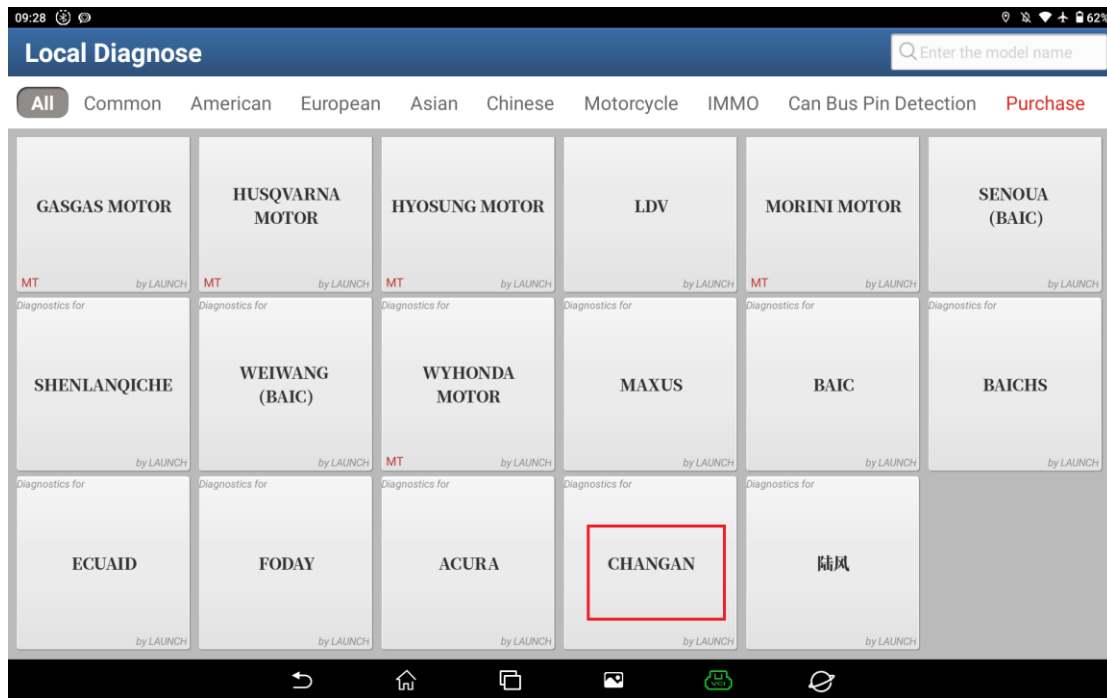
09:28

62%

Local Diagnose

Enter the model name

All Common American European Asian Chinese Motorcycle IMMO Can Bus Pin Detection Purchase

GASGAS MOTOR
MT by LAUNCH

HUSQVARNA MOTOR
MT by LAUNCH

HYOSUNG MOTOR
MT by LAUNCH

LDV
by LAUNCH

MORINI MOTOR
MT by LAUNCH

SENOUA (BAIC)
by LAUNCH

Diagnostics for
SHENLANQICHE
by LAUNCH

Diagnostics for
WEIWANG (BAIC)
by LAUNCH

Diagnostics for
WYHONDA MOTOR
MT by LAUNCH

Diagnostics for
MAXUS
by LAUNCH

Diagnostics for
BAIC
by LAUNCH

Diagnostics for
BAICHS
by LAUNCH

Diagnostics for
ECUAID
by LAUNCH

Diagnostics for
FODAY
by LAUNCH

Diagnostics for
ACURA
by LAUNCH

Diagnostics for
CHANGAN
by LAUNCH

Diagnostics for
陆风
by LAUNCH

VCI